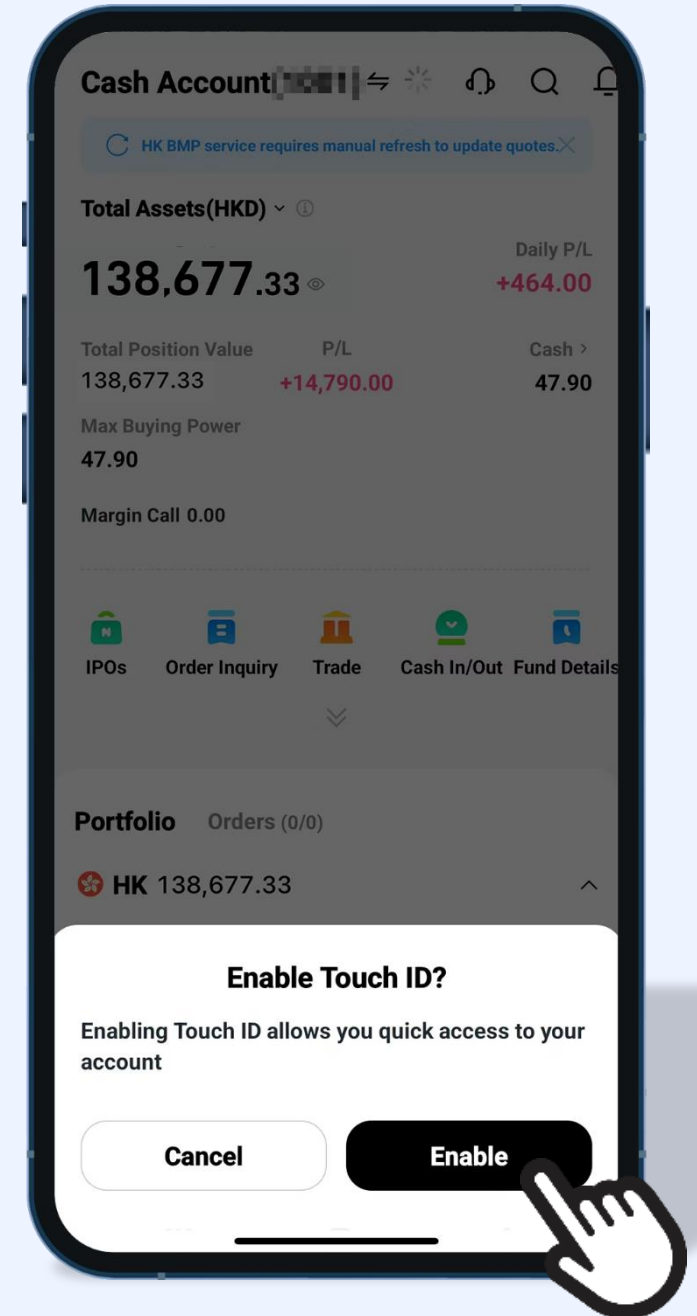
Cash Account([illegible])

HK BMP service requires manual refresh to update quotes.

Total Assets(HKD)

138,677.33

Daily P/L
+464.00

Total Position Value
138,677.33

P/L
+14,790.00

Cash
47.90

Max Buying Power
47.90

Margin Call 0.00

IPOs
Order Inquiry
Trade
Cash In/Out
Fund Details

Portfolio
Orders (0/0)

HK 138,677.33

Enable Touch ID?

Enabling Touch ID allows you quick access to your account

Cancel
Enable